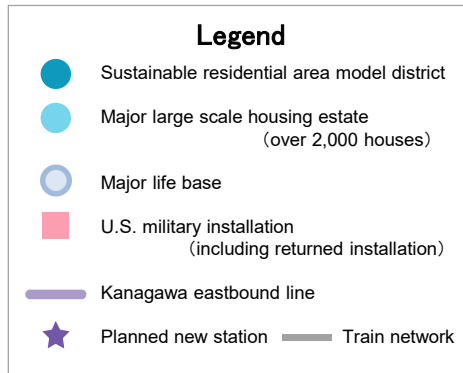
Legend

Sustainable residential area model district

Major large scale housing estate (over 2,000 houses)

Major life base

U.S. military installation (including returned installation)

Kanagawa eastbound line

Planned new station

Train network